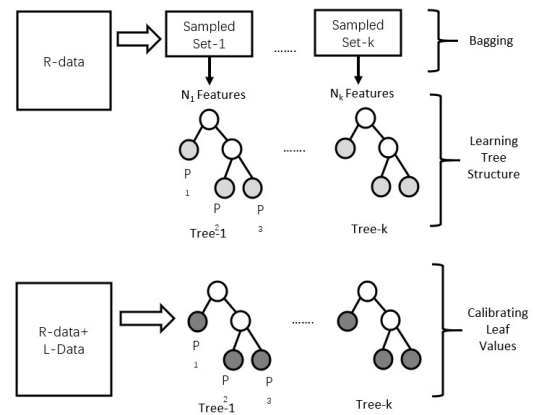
R-data

Sampled Set-1

......

Sampled Set-k

Bagging

$N_1$ Features

$N_k$ Features

.......

Learning Tree Structure

$P_1$

$P_2$

$P_3$

Tree-1

Tree-k

R-data+ L-Data

.......

Calibrating Leaf Values

$P_1$

$P_2$

$P_3$

Tree-1

Tree-k